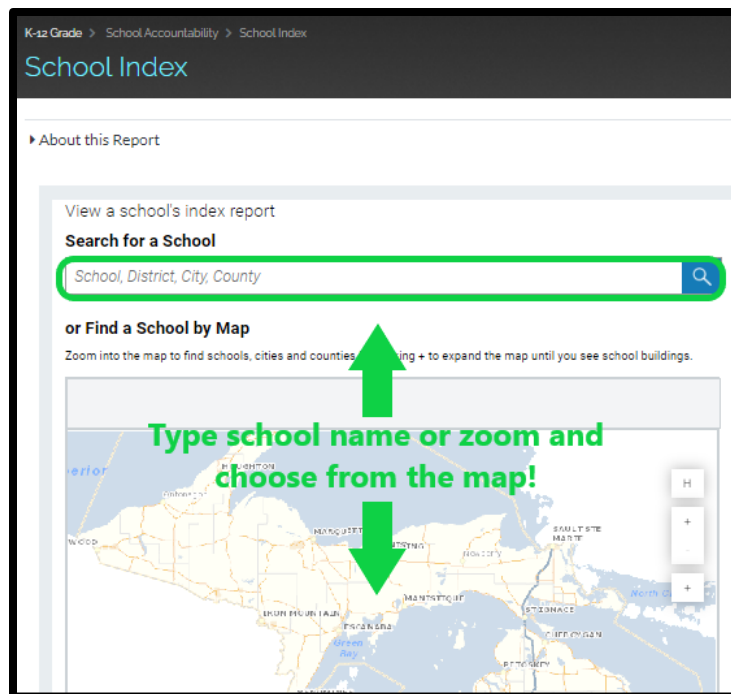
K-12 Grade > School Accountability > School Index

School Index

About this Report

View a school's index report

Search for a School

School, District, City, County

or Find a School by Map

Zoom into the map to find schools, cities and counties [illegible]ing + to expand the map until you see school buildings.

Type school name or zoom and choose from the map!

H

+

-

+

Superior

HOUGHTON

MARQUETTE

SAULT STE MARIE

IRON MOUNTAIN

ESCANABA

MANISTIQUE

ST IGNACE

CHEBOYGAN

Green Bay

PETOSKEY

North Ch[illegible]